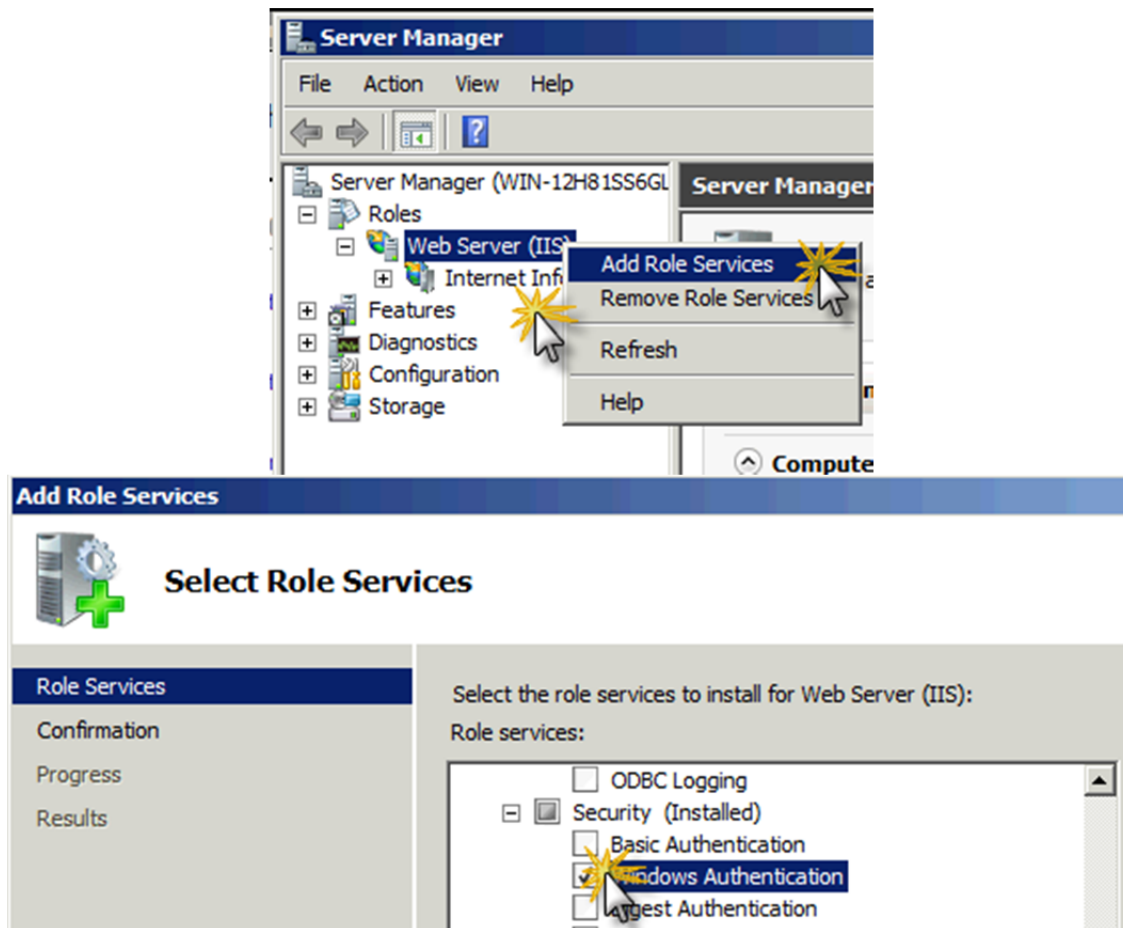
Server Manager

File Action View Help

Server Manager (WIN-12H81SS6GL

Roles

Web Server (IIS)

Internet Infi

Features

Diagnostics

Configuration

Storage

Add Role Services

Remove Role Services

Refresh

Help

Server Manager

Compute

Add Role Services

Select Role Services

Role Services

Confirmation

Progress

Results

Select the role services to install for Web Server (IIS):

Role services:

ODBC Logging

Security (Installed)

Basic Authentication

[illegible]ndows Authentication

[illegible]gest Authentication